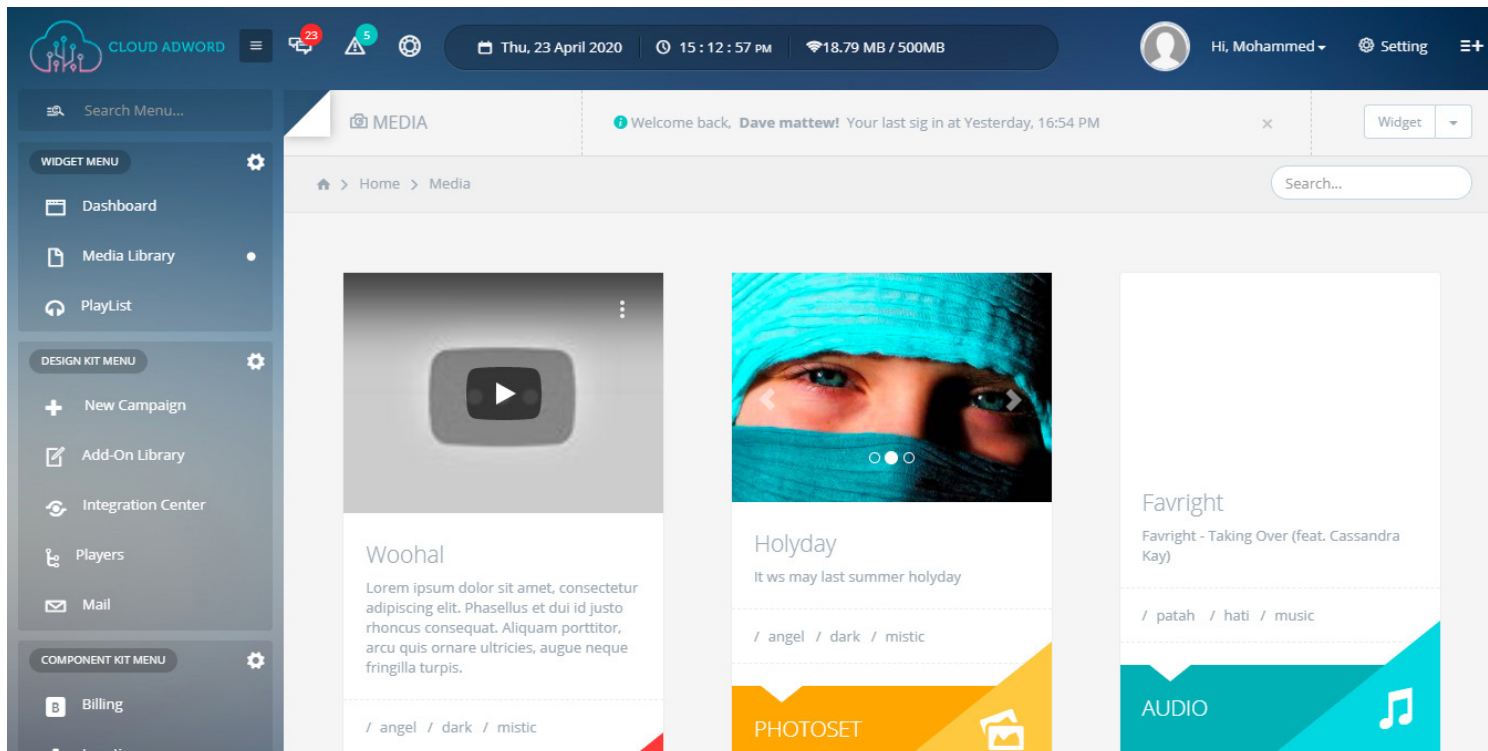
CLOUD ADWORD 23 5 Thu, 23 April 2020 15 : 12 : 57 PM 18.79 MB / 500MB Hi, Mohammed Setting

Search Menu...

WIDGET MENU
Dashboard
Media Library
PlayList

DESIGN KIT MENU
New Campaign
Add-On Library
Integration Center
Players
Mail

COMPONENT KIT MENU
Billing

MEDIA

Welcome back, **Dave mattew!** Your last sig in at Yesterday, 16:54 PM ×

Widget

Home > Media

Search...

Woohal
Lorem ipsum dolor sit amet, consectetur adipiscing elit. Phasellus et dui id justo rhoncus consequat. Aliquam porttitor, arcu quis ornare ultricies, augue neque fringilla turpis.
/ angel / dark / mistic

Holyday
It ws may last summer holyday
/ angel / dark / mistic
PHOTOSET

Favright
Favright - Taking Over (feat. Cassandra Kay)
/ patah / hati / music
AUDIO